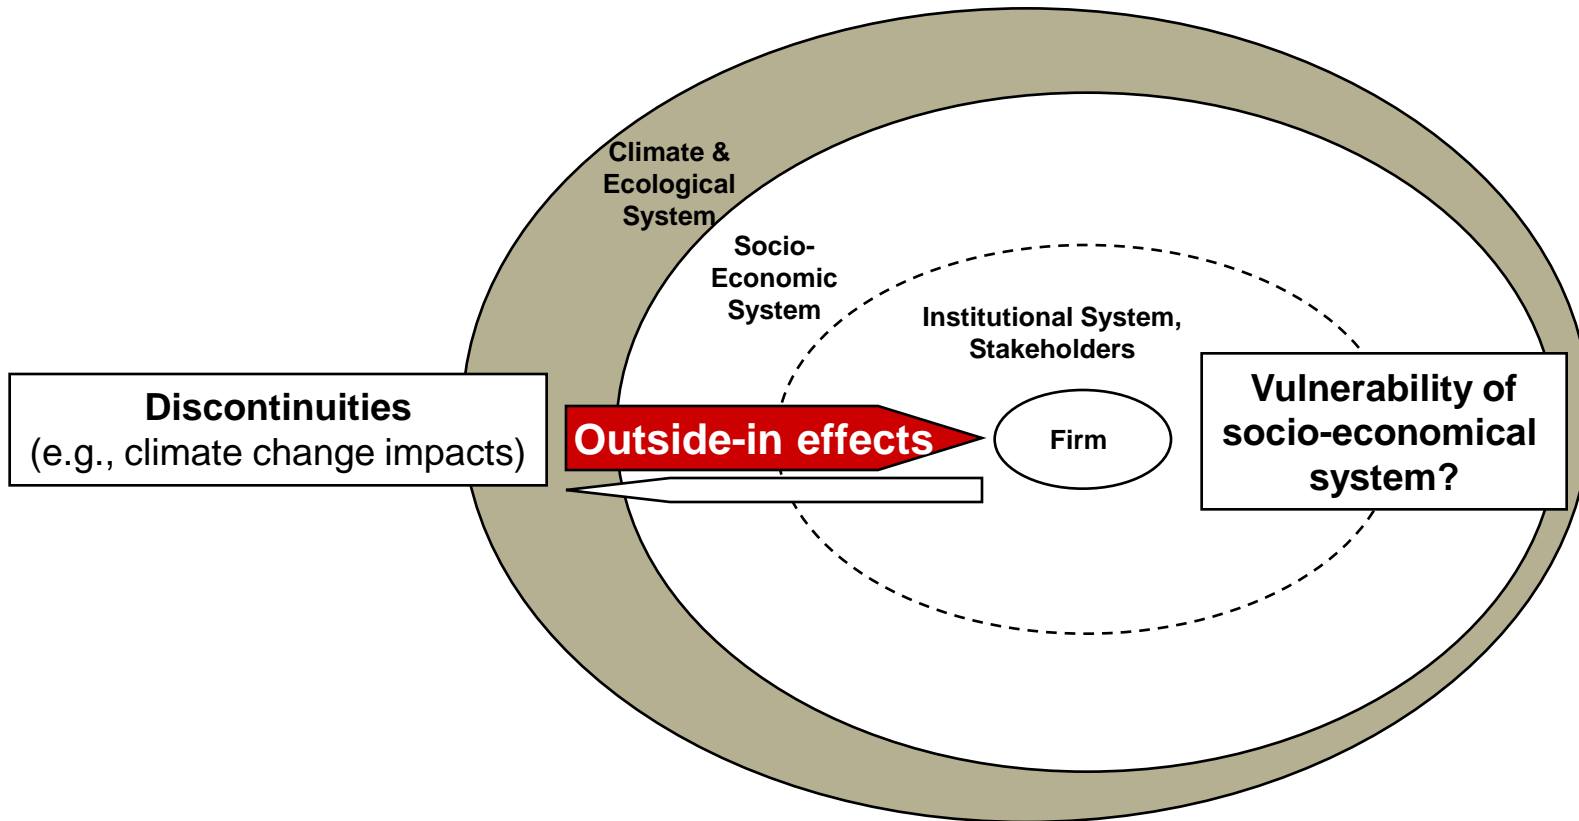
Climate & Ecological System

Socio-Economic System

Institutional System, Stakeholders

Discontinuities
(e.g., climate change impacts)

Outside-in effects

Firm

Vulnerability of socio-economical system?